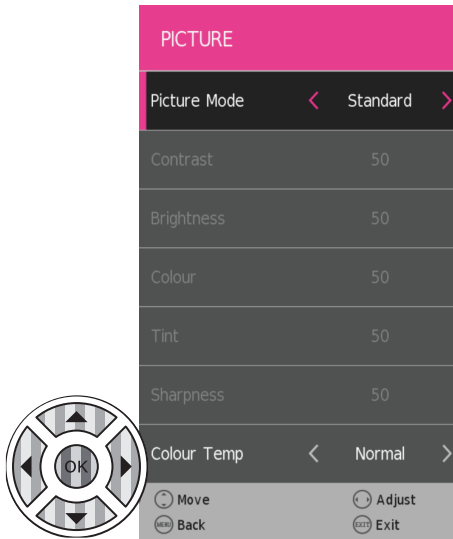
PICTURE

| | |
|---|---|
| Picture Mode | < Standard > |
| Contrast | 50 |
| Brightness | 50 |
| Colour | 50 |
| Tint | 50 |
| Sharpness | 50 |
| Colour Temp | < Normal > |

Move
Adjust
MENU Back
EXIT Exit

OK